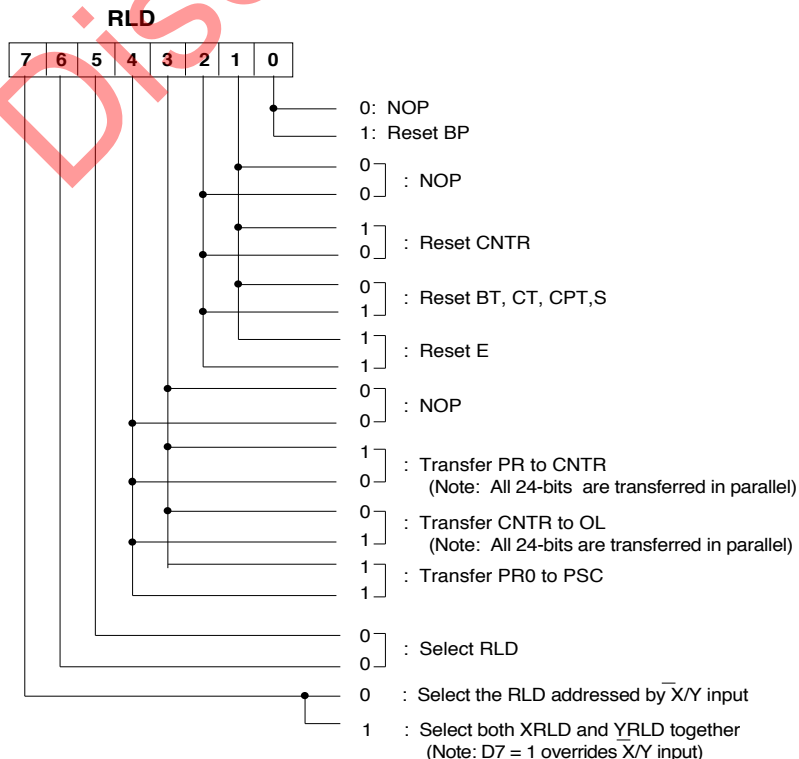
RLD

| 7 | 6 | 5 | 4 | 3 | 2 | 1 | 0 |
|---|---|---|---|---|---|---|---|

0: NOP
1: Reset BP

0
0 : NOP

1
0 : Reset CNTR

0
1 : Reset BT, CT, CPT,S

1
1 : Reset E

0
0 : NOP

1
0 : Transfer PR to CNTR
(Note: All 24-bits are transferred in parallel)

0
1 : Transfer CNTR to OL
(Note: All 24-bits are transferred in parallel)

1
1 : Transfer PR0 to PSC

0
0 : Select RLD

0 : Select the RLD addressed by $\overline{X}$/Y input

1 : Select both XRLD and YRLD together
(Note: D7 = 1 overrides $\overline{X}$/Y input)